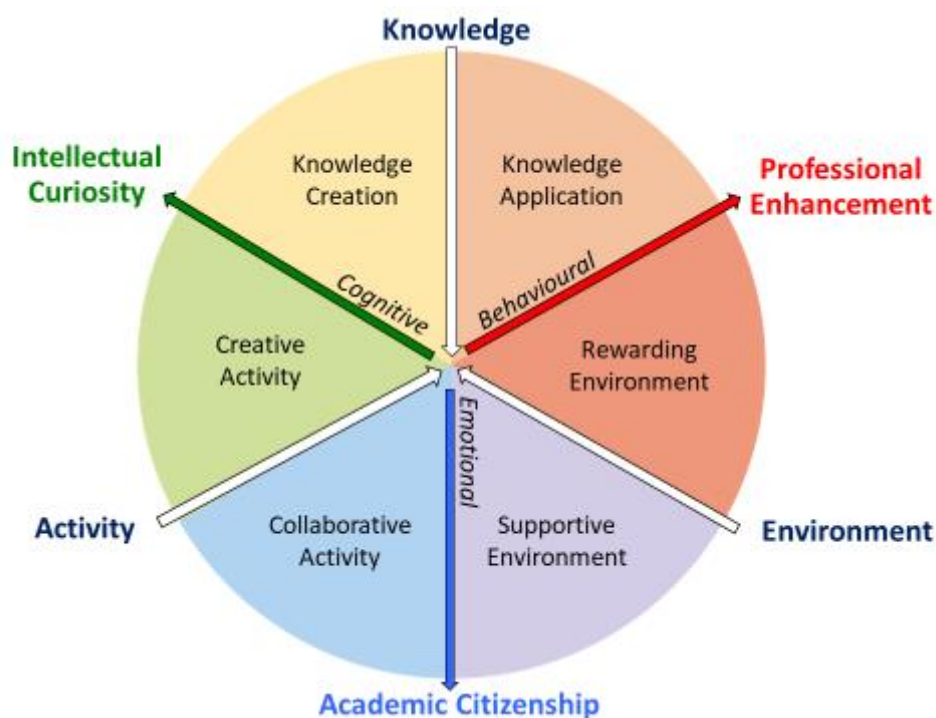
Knowledge

Intellectual Curiosity

Professional Enhancement

Knowledge Creation

Knowledge Application

Cognitive

Behavioural

Creative Activity

Rewarding Environment

Emotional

Activity

Collaborative Activity

Supportive Environment

Environment

Academic Citizenship